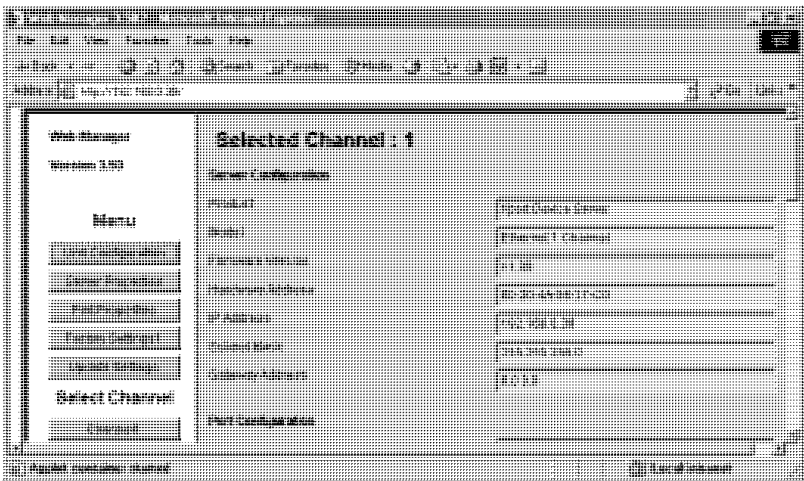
File Edit View Favorites Tools Help

Address http://192.168.0.30/

Web Manager

Version 3.90

Menu

Select Channel

Selected Channel : 1

Server Configuration

Product

Model

Firmware Version

Hardware Address

IP Address

Subnet Mask

Gateway Address

Port Configuration

Applet started

Local intranet